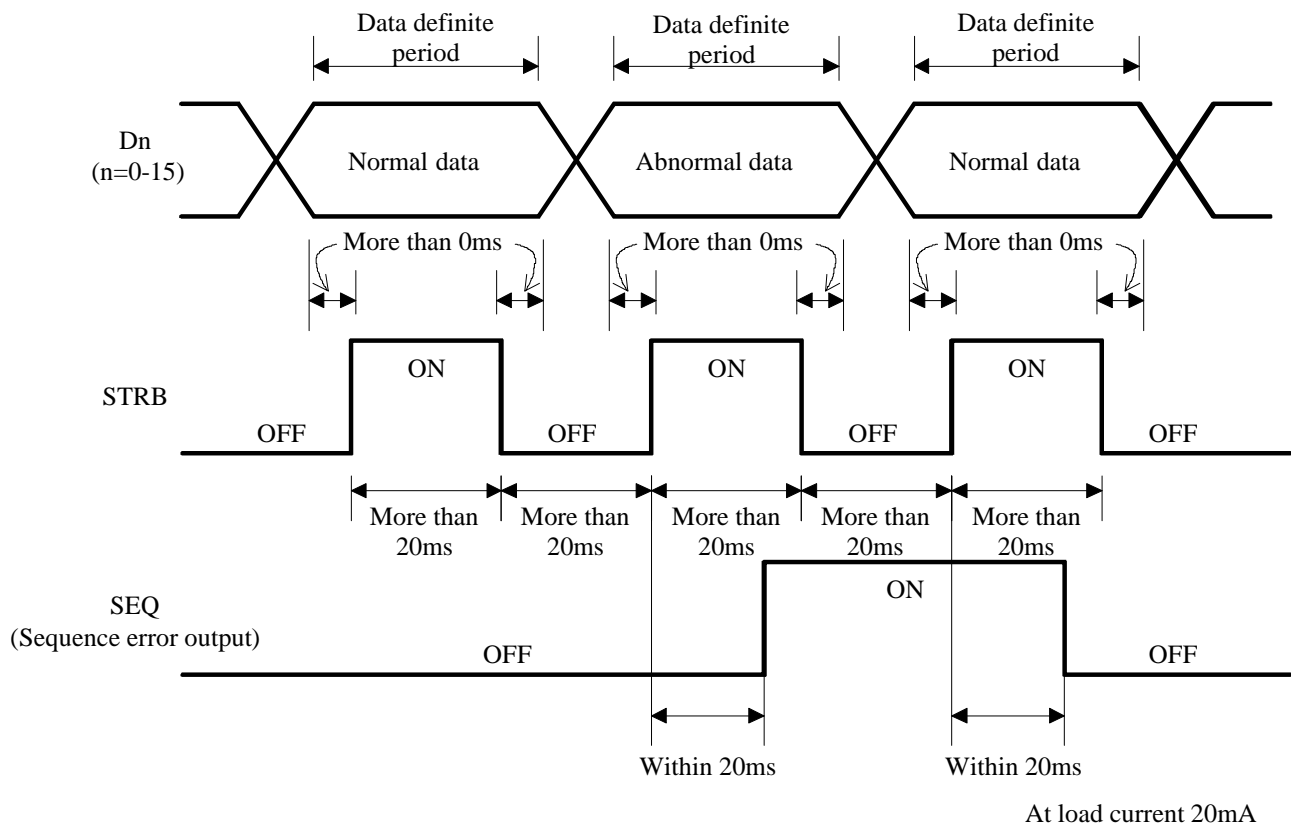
Data definite period

Data definite period

Data definite period

Dn
(n=0-15)

Normal data

Abnormal data

Normal data

More than 0ms

More than 0ms

More than 0ms

STRB

OFF

ON

OFF

ON

OFF

ON

OFF

More than 20ms

More than 20ms

More than 20ms

More than 20ms

More than 20ms

SEQ
(Sequence error output)

OFF

ON

OFF

Within 20ms

Within 20ms

At load current 20mA